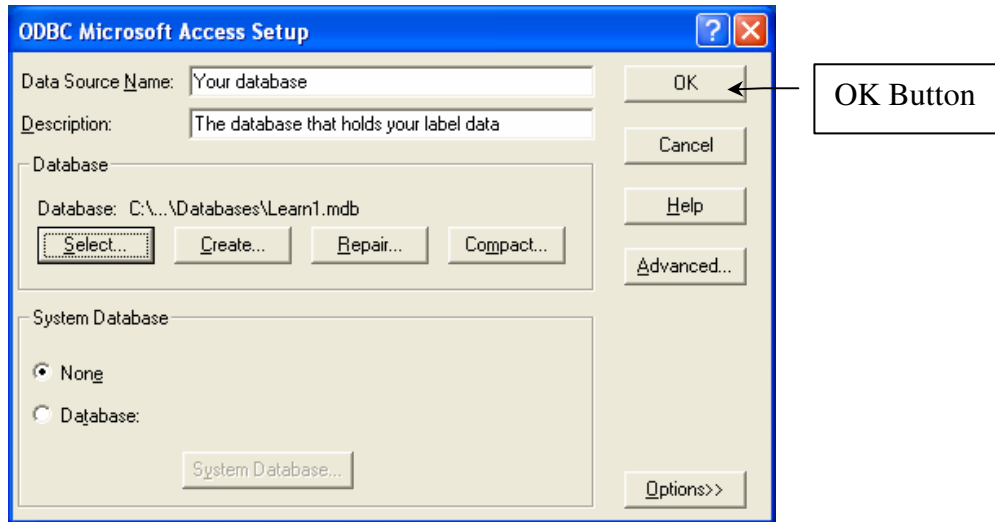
ODBC Microsoft Access Setup

Data Source Name: Your database

Description: The database that holds your label data

Database

Database: C:\...\Databases\Learn1.mdb

Select... Create... Repair... Compact...

System Database

None

Database:

System Database...

OK

Cancel

Help

Advanced...

Options>>

OK Button